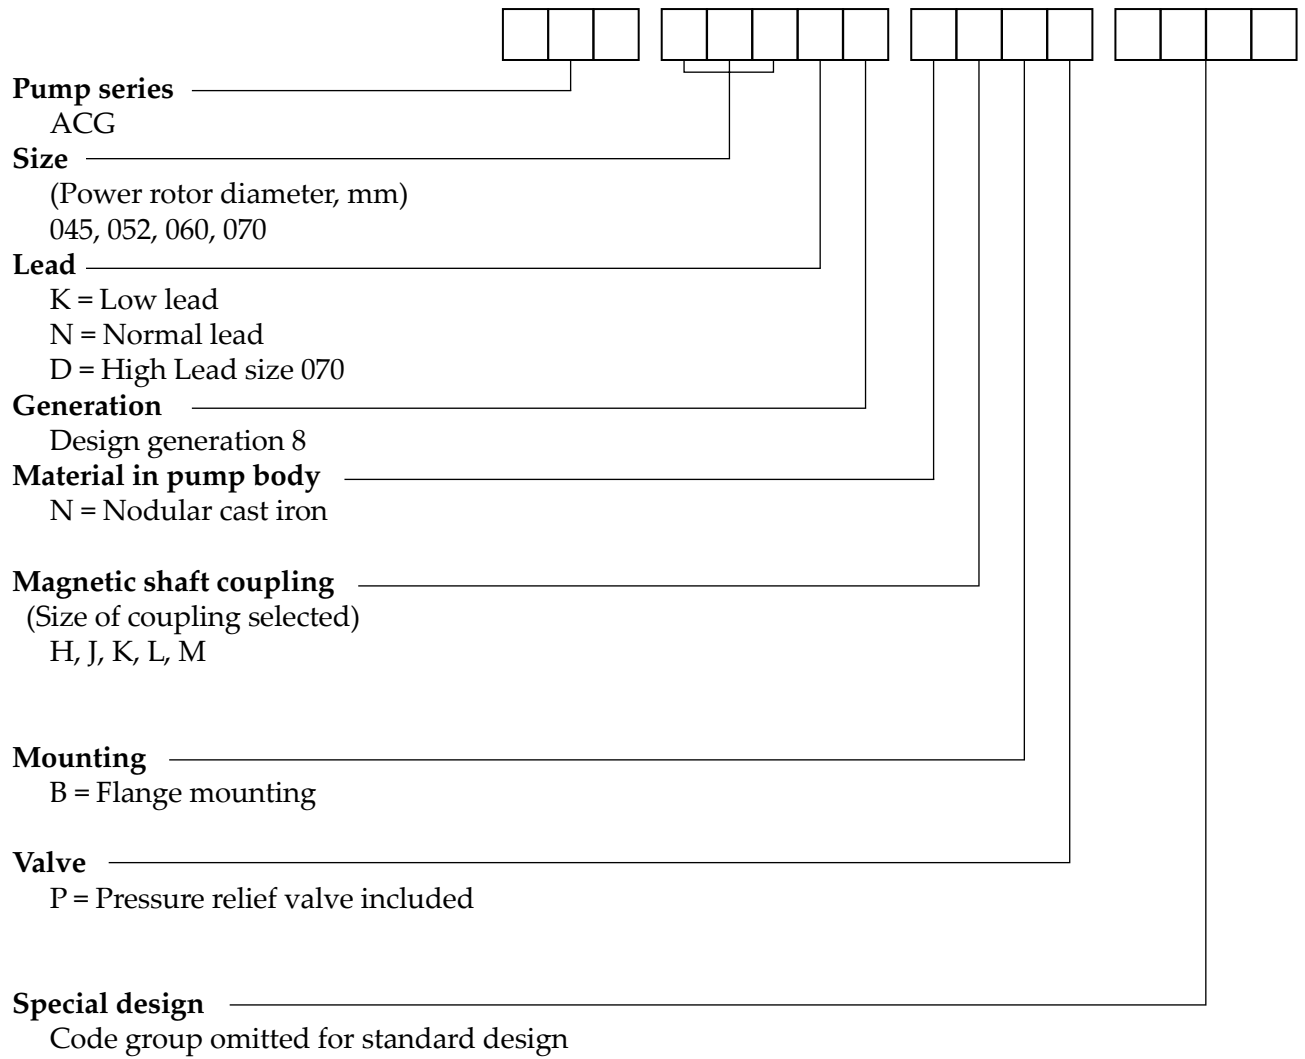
**Pump series**
ACG

**Size**
(Power rotor diameter, mm)
045, 052, 060, 070

**Lead**
K = Low lead
N = Normal lead
D = High Lead size 070

**Generation**
Design generation 8

**Material in pump body**
N = Nodular cast iron

**Magnetic shaft coupling**
(Size of coupling selected)
H, J, K, L, M

**Mounting**
B = Flange mounting

**Valve**
P = Pressure relief valve included

**Special design**
Code group omitted for standard design